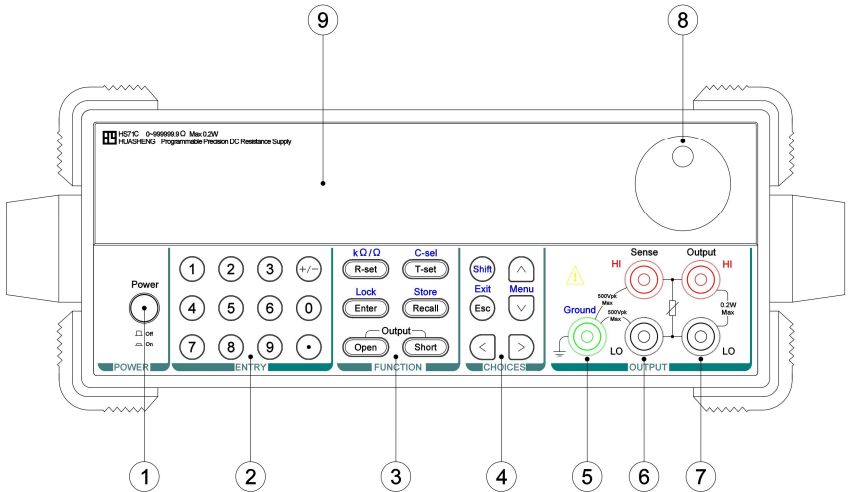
9

8

HS71C 0~99999.9Ω Max 0.2W
HUASHENG Programmable Precision DC Resistance Supply

Power

Off
On

POWER

1 2 3 +/−
4 5 6 0
7 8 9 •

ENTRY

kΩ/Ω C-sel
R-set T-set
Lock Store
Enter Recall
Output
Open Short

FUNCTION

Shift
Exit Menu
Esc

CHOICES

Sense Output
HI HI
Ground
500Vpk Max
500Vpk Max
0.2W Max
LO LO

OUTPUT

1 2 3 4 5 6 7